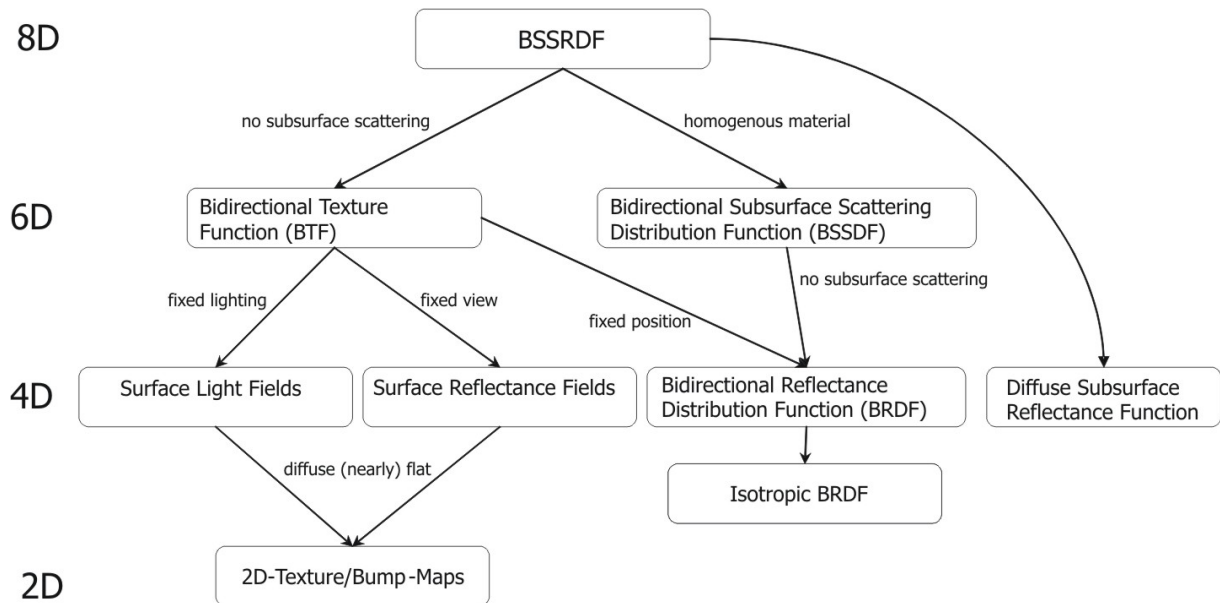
8D

BSSRDF

no subsurface scattering

homogenous material

6D

Bidirectional Texture Function (BTF)

Bidirectional Subsurface Scattering Distribution Function (BSSDF)

fixed lighting

fixed view

fixed position

no subsurface scattering

4D

Surface Light Fields

Surface Reflectance Fields

Bidirectional Reflectance Distribution Function (BRDF)

Diffuse Subsurface Reflectance Function

diffuse (nearly) flat

Isotropic BRDF

2D

2D-Texture/Bump-Maps